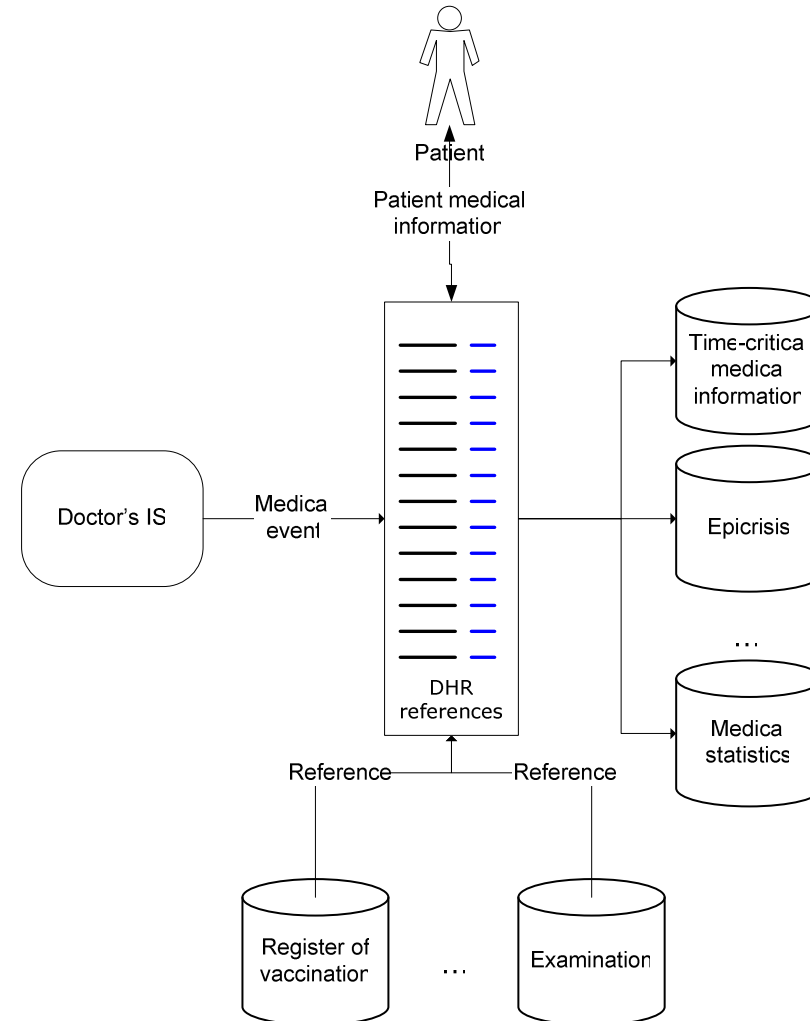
Patient

Patient medical informatior

Time-critica medica informatior

Doctor's IS

Medica event

Epicrisis

...

DHR references

Medica statistics

Reference

Reference

Register of vaccinatior

...

Examination